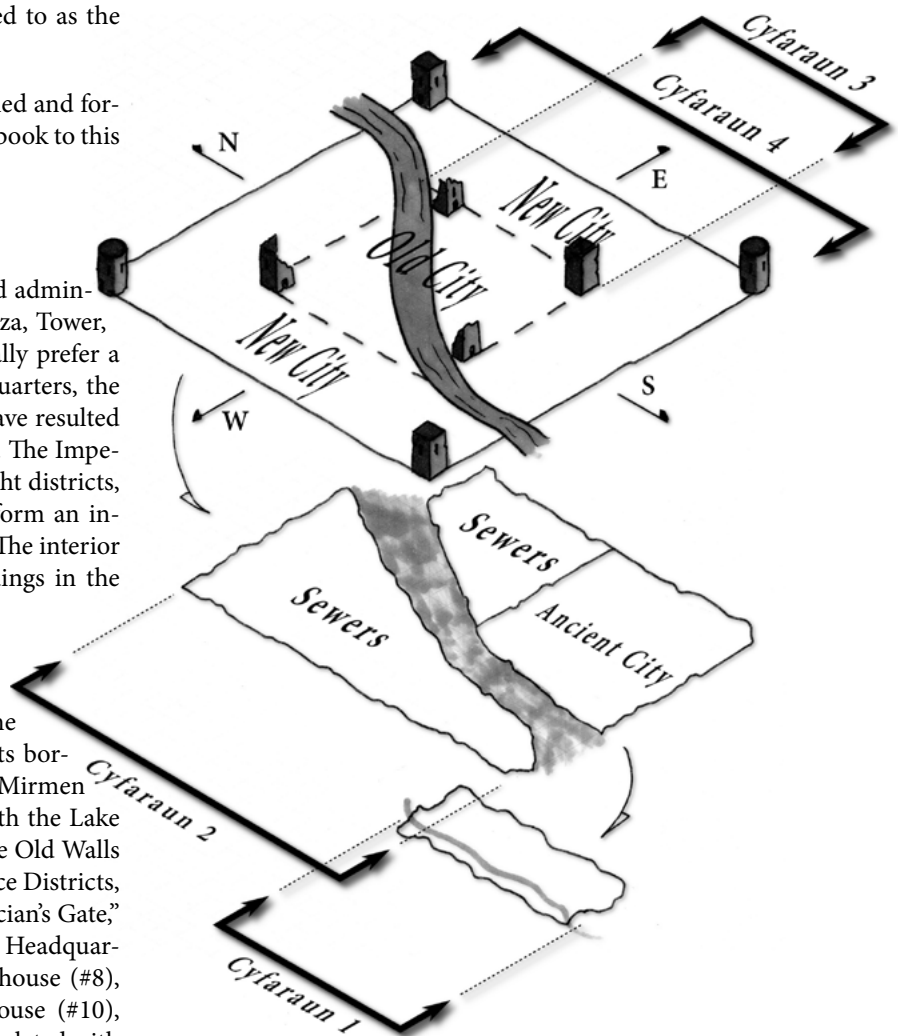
ed to as the

ed and forbook to this

d adminza, Tower, lly prefer a uarters, the ave resulted The Imperht districts, form an in-The interior ings in the

he ts bor-Mirmen th the Lake e Old Walls ce Districts, cian's Gate," Headquarhouse (#8), ouse (#10),

Cyfaraun 3

Cyfaraun 4

N

E

New City

Old City

New City

W

S

Sewers

Sewers

Ancient City

Cyfaraun 2

Cyfaraun 1